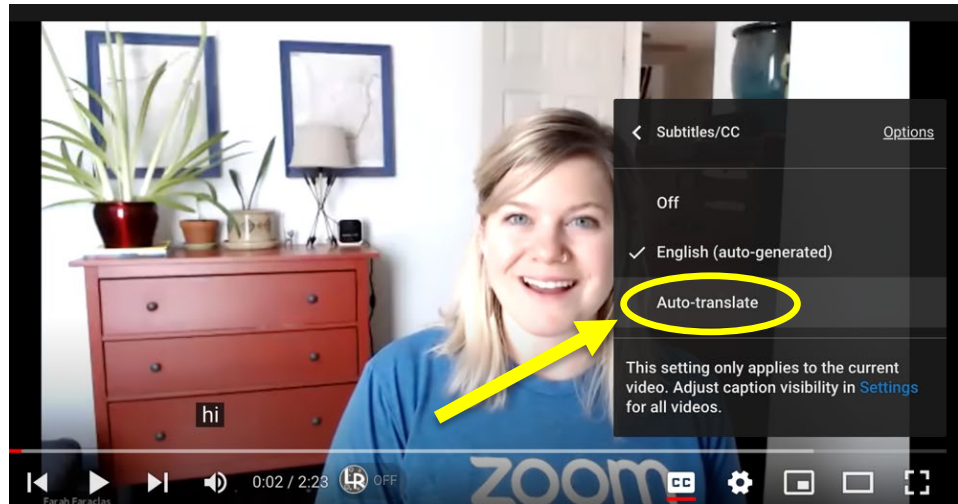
Subtitles/CC

Options

Off

English (auto-generated)

Auto-translate

This setting only applies to the current video. Adjust caption visibility in Settings for all videos.

hi

0:02 / 2:23

LR OFF

ZOOM

CC

Farah Faraclas